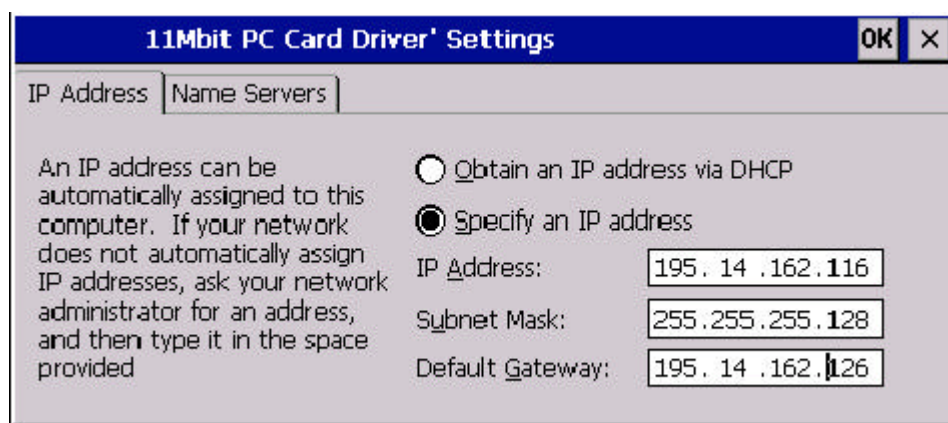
11Mbit PC Card Driver' Settings

OK ×

IP Address | Name Servers

An IP address can be automatically assigned to this computer. If your network does not automatically assign IP addresses, ask your network administrator for an address, and then type it in the space provided

Obtain an IP address via DHCP

Specify an IP address

IP Address: 195. 14 .162.116

Subnet Mask: 255.255.255.128

Default Gateway: 195. 14 .162.126